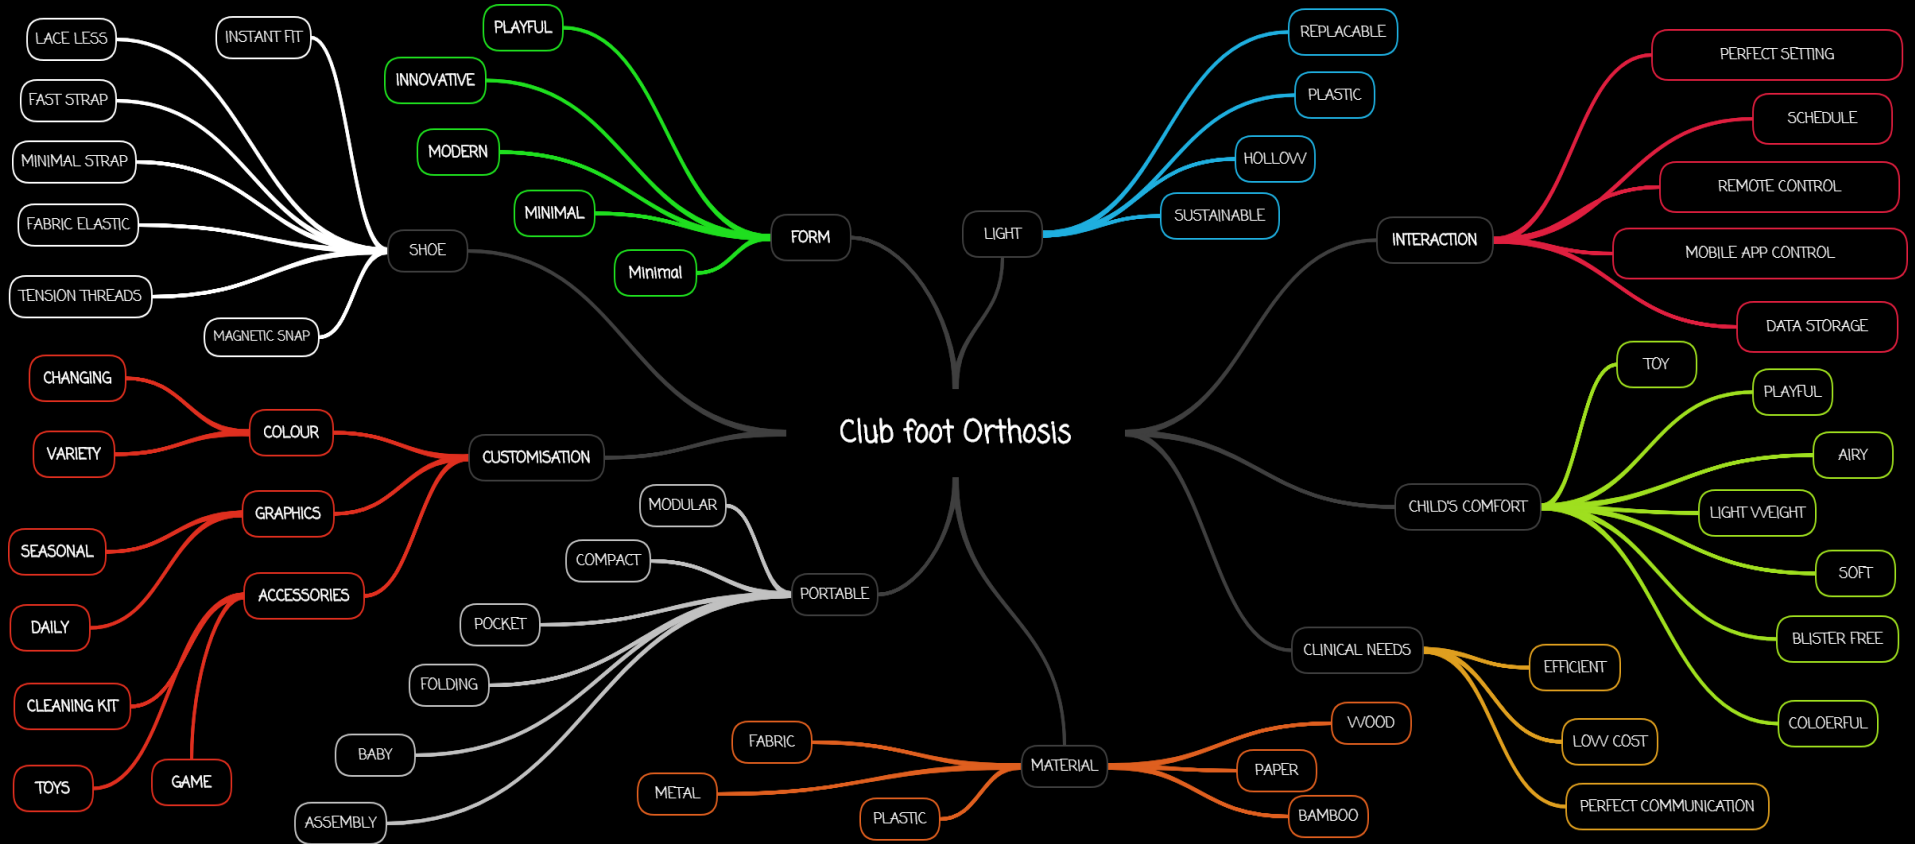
Club foot Orthosis

SHOE
LACE LESS
INSTANT FIT
FAST STRAP
MINIMAL STRAP
FABRIC ELASTIC
TENSION THREADS
MAGNETIC SNAP

FORM
PLAYFUL
INNOVATIVE
MODERN
MINIMAL
Minimal

LIGHT
REPLACABLE
PLASTIC
HOLLOW
SUSTAINABLE

INTERACTION
PERFECT SETTING
SCHEDULE
REMOTE CONTROL
MOBILE APP CONTROL
DATA STORAGE

CUSTOMISATION
COLOUR
CHANGING
VARIETY
GRAPHICS
SEASONAL
DAILY
ACCESSORIES
CLEANING KIT
TOYS
GAME

PORTABLE
MODULAR
COMPACT
POCKET
FOLDING
BABY
ASSEMBLY

CHILD'S COMFORT
TOY
PLAYFUL
AIRY
LIGHT WEIGHT
SOFT
BLISTER FREE
COLOERFUL

CLINICAL NEEDS
EFFICIENT
LOW COST
PERFECT COMMUNICATION

MATERIAL
FABRIC
METAL
PLASTIC
WOOD
PAPER
BAMBOO